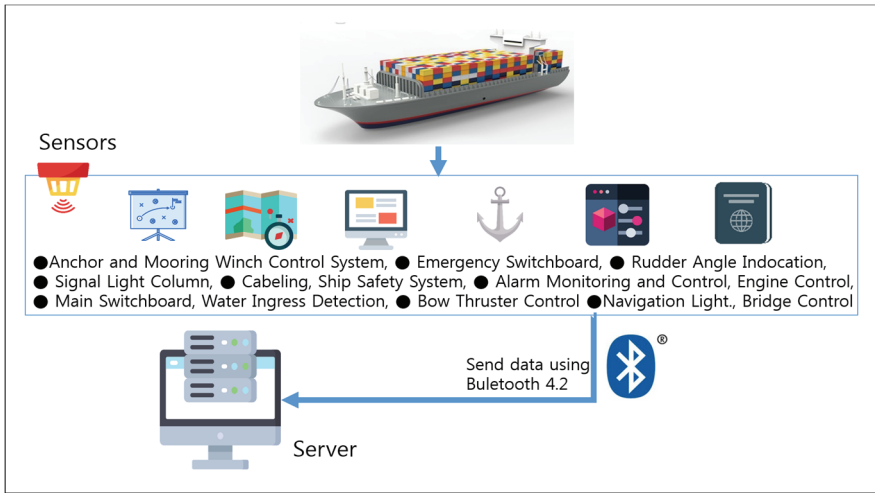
Sensors

●Anchor and Mooring Winch Control System, ● Emergency Switchboard, ● Rudder Angle Indocation, ● Signal Light Column, ● Cabeling, Ship Safety System, ● Alarm Monitoring and Control, Engine Control, ● Main Switchboard, Water Ingress Detection, ● Bow Thruster Control ●Navigation Light., Bridge Control

Send data using Buletooth 4.2

®

Server